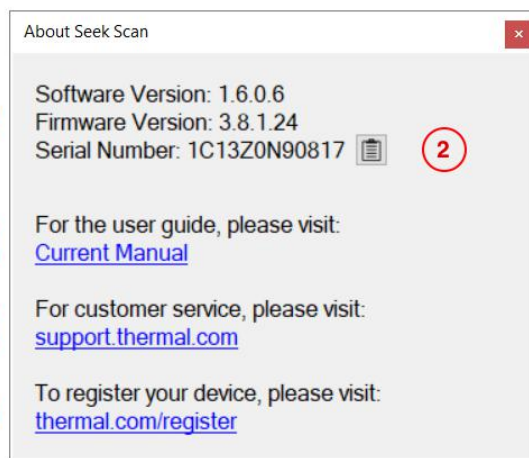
About Seek Scan

Software Version: 1.6.0.6
Firmware Version: 3.8.1.24
Serial Number: 1C13Z0N90817

2

For the user guide, please visit:
Current Manual

For customer service, please visit:
support.thermal.com

To register your device, please visit:
thermal.com/register